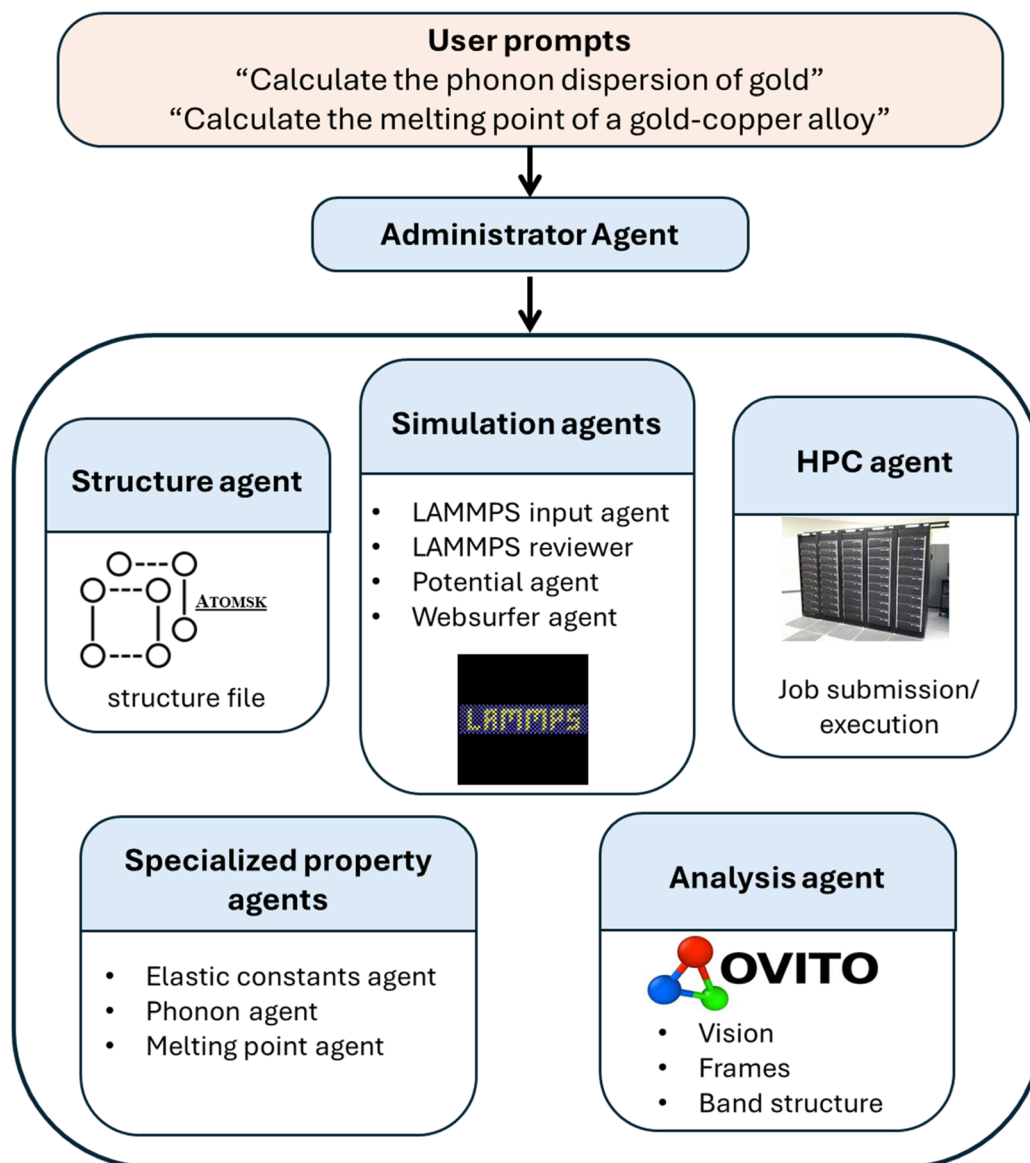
User prompts
“Calculate the phonon dispersion of gold”
“Calculate the melting point of a gold-copper alloy”

Administrator Agent

Structure agent

ATOMSK

structure file

Simulation agents

- LAMMPS input agent
- LAMMPS reviewer
- Potential agent
- Websurfer agent

LAMMPS

HPC agent

Job submission/ execution

Specialized property agents

- Elastic constants agent
- Phonon agent
- Melting point agent

Analysis agent

OVITO

- Vision
- Frames
- Band structure